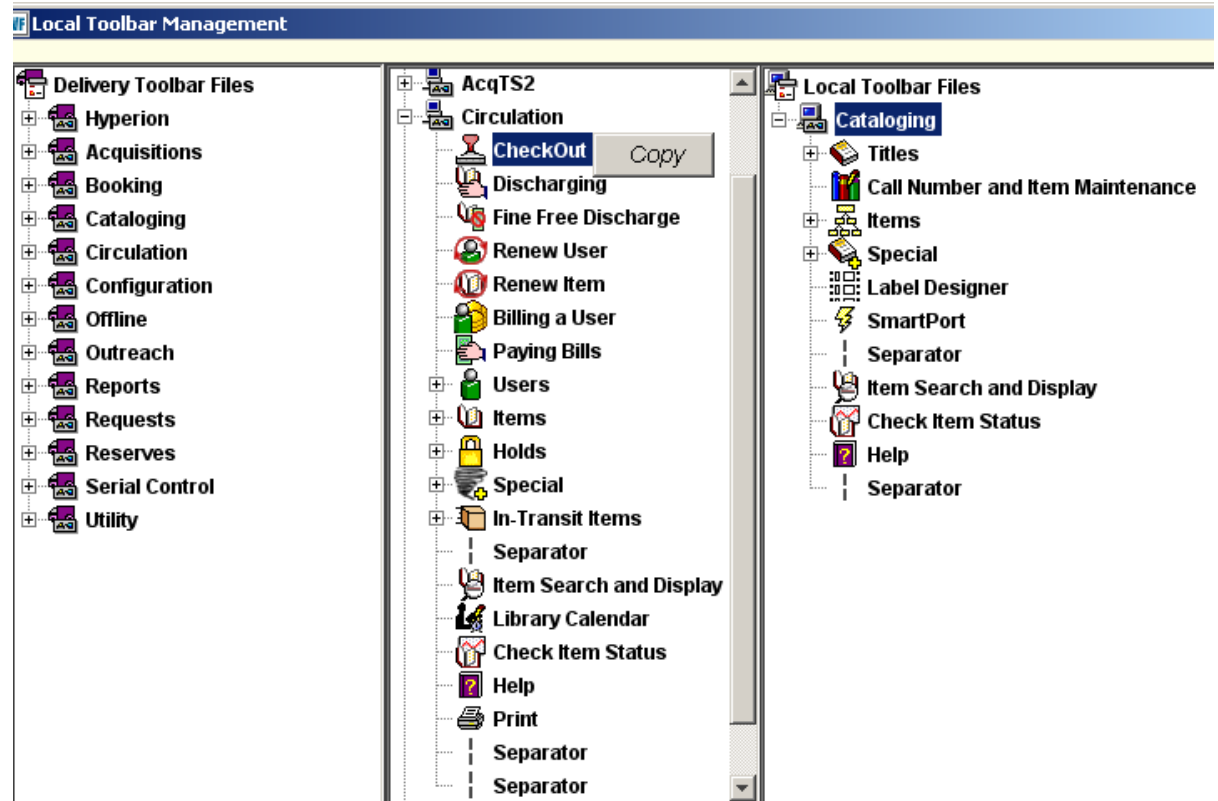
Local Toolbar Management

Delivery Toolbar Files
Hyperion
Acquisitions
Booking
Cataloging
Circulation
Configuration
Offline
Outreach
Reports
Requests
Reserves
Serial Control
Utility

AcqTS2
Circulation
CheckOut
Copy
Discharging
Fine Free Discharge
Renew User
Renew Item
Billing a User
Paying Bills
Users
Items
Holds
Special
In-Transit Items
Separator
Item Search and Display
Library Calendar
Check Item Status
Help
Print
Separator
Separator

Local Toolbar Files
Cataloging
Titles
Call Number and Item Maintenance
Items
Special
Label Designer
SmartPort
Separator
Item Search and Display
Check Item Status
Help
Separator